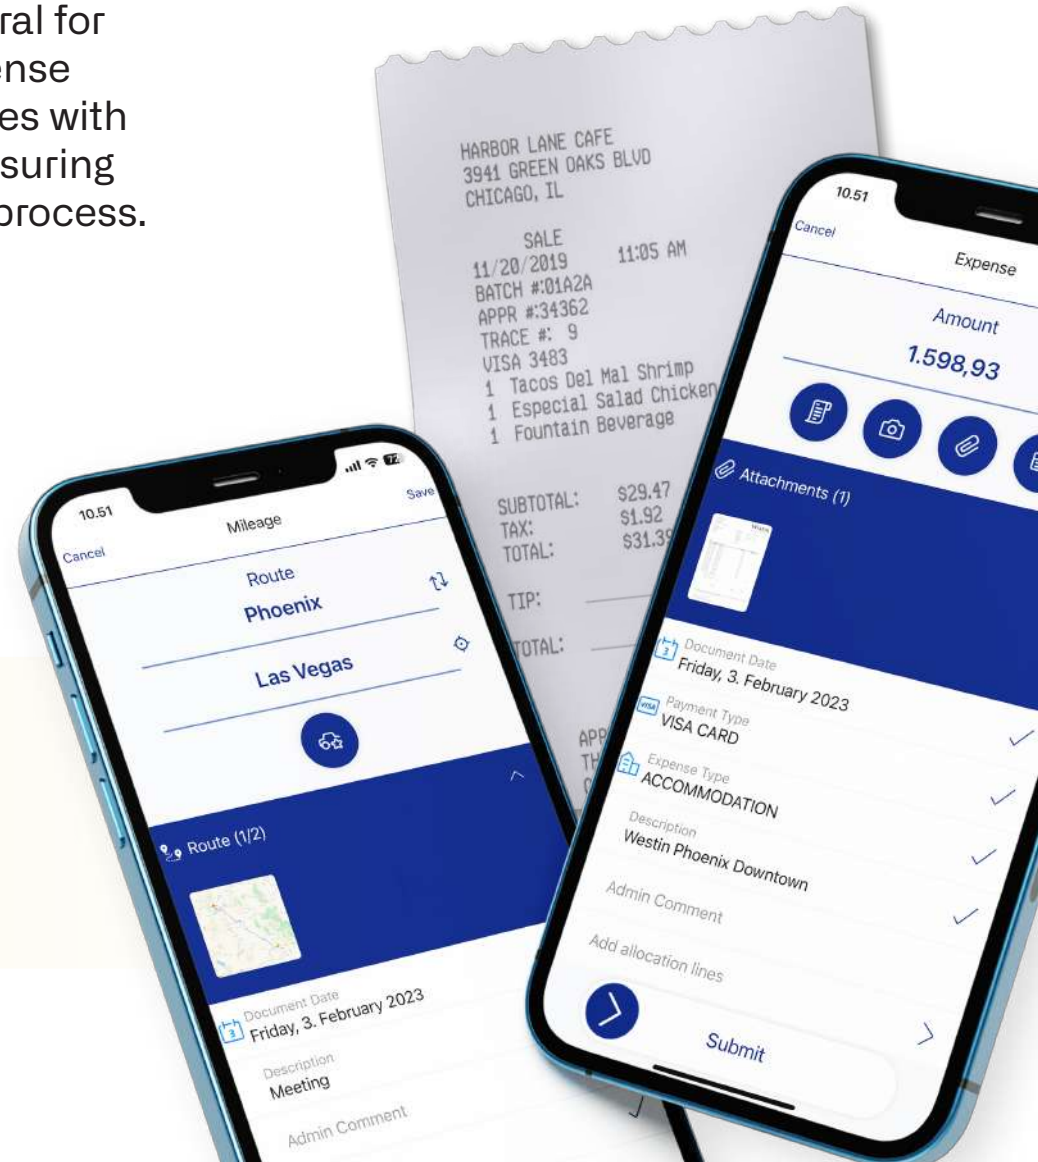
ral for
ense
es with
suring
process.

HARBOR LANE CAFE
3941 GREEN OAKS BLVD
CHICAGO, IL

SALE
11/20/2019 11:05 AM
BATCH #:01A2A
APPR #:34362
TRACE #: 9
VISA 3483
1 Tacos Del Mal Shrimp
1 Especial Salad Chicken
1 Fountain Beverage

SUBTOTAL: $29.47
TAX: $1.92
TOTAL: $31.3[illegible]

TIP:

TOTAL:

APP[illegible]
TH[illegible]

10.51
Cancel
Expense
Amount
1.598,93
Attachments (1)
Document Date
Friday, 3. February 2023
Payment Type
VISA CARD
Expense Type
ACCOMMODATION
Description
Westin Phoenix Downtown
Admin Comment
Add allocation lines
Submit

10.51
Cancel
Mileage
Save
Route
Phoenix
Las Vegas
Route (1/2)
Document Date
Friday, 3. February 2023
Description
Meeting
Admin Comment